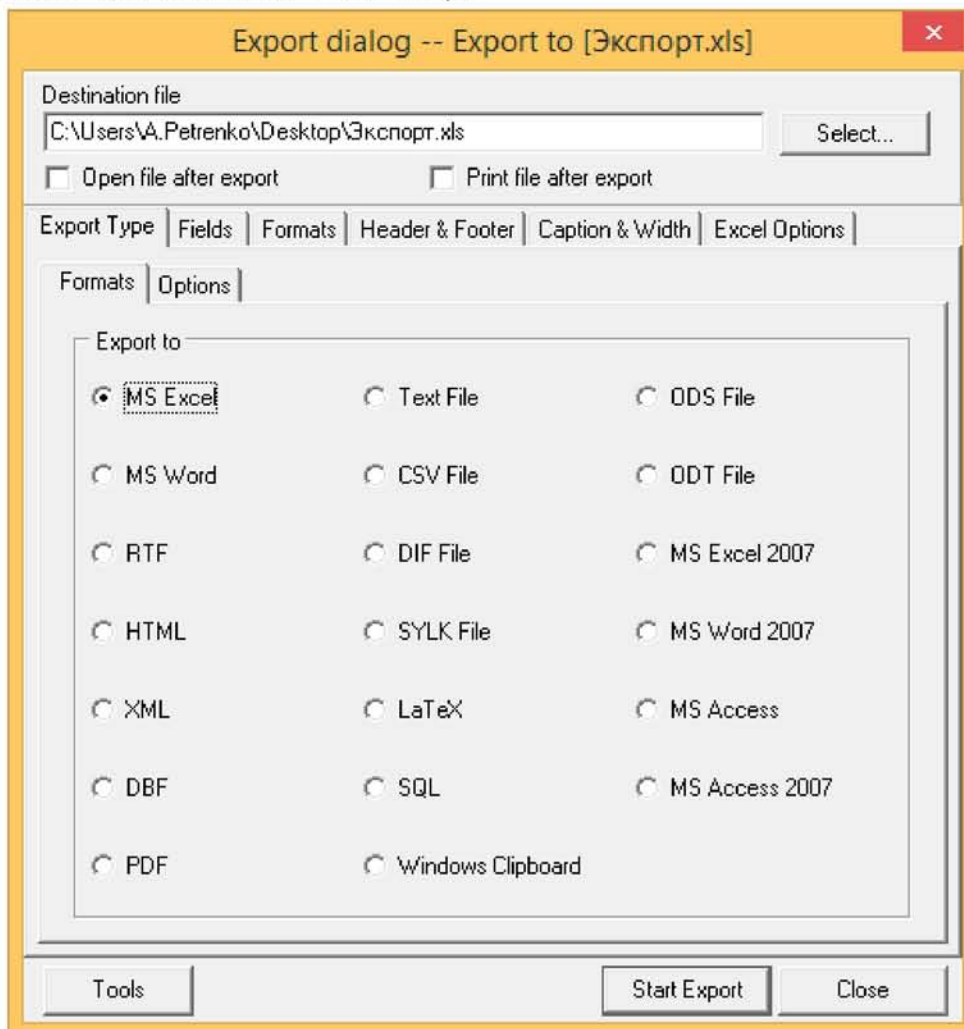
Export dialog -- Export to [Экспорт.xls]

Destination file

C:\Users\A.Petrenko\Desktop\Экспорт.xls

Select...

Open file after export

Print file after export

Export Type | Fields | Formats | Header & Footer | Caption & Width | Excel Options

Formats | Options

Export to

MS Excel

Text File

ODS File

MS Word

CSV File

ODT File

RTF

DIF File

MS Excel 2007

HTML

SYLK File

MS Word 2007

XML

LaTeX

MS Access

DBF

SQL

MS Access 2007

PDF

Windows Clipboard

Tools

Start Export

Close